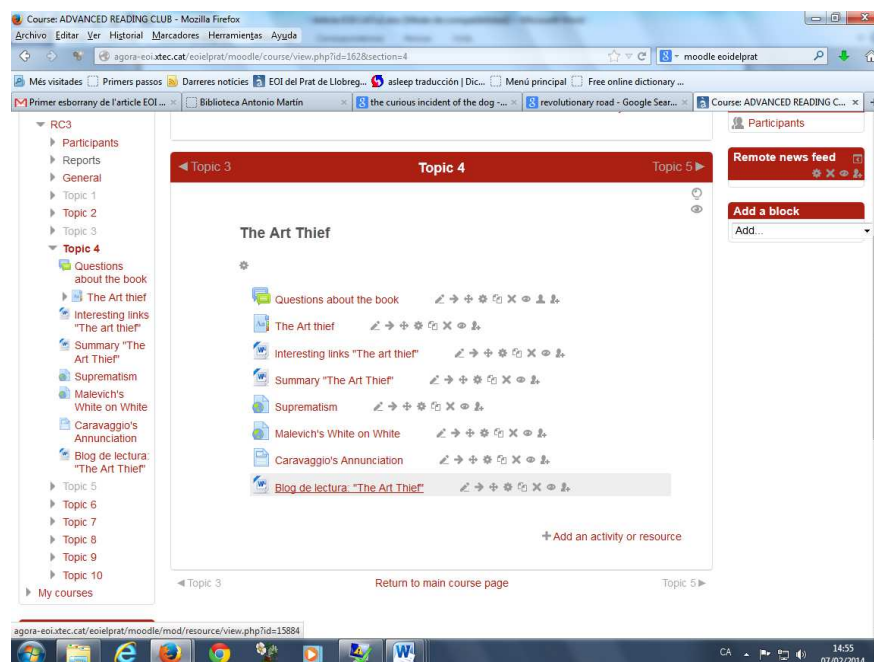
Course: ADVANCED READING CLUB - Mozilla Firefox
Archivo Editar Ver Historial Marcadores Herramientas Ayuda
agora-eoi.xtec.cat/eoielprat/moodle/course/view.php?id=162&section=4
moodle eoidelprat
Més visitades Primers passos Darreres notícies EOI del Prat de Llobreg... asleep traducción | Dic... Menú principal Free online dictionary ...
Primer esborrany de l'article EOI ... Biblioteca Antonio Martín the curious incident of the dog -... revolutionary road - Google Sear... Course: ADVANCED READING C...

RC3
Participants
Reports
General
Topic 1
Topic 2
Topic 3
Topic 4
Questions about the book
The Art thief
Interesting links "The art thief"
Summary "The Art Thief"
Suprematism
Malevich's White on White
Caravaggio's Annunciation
Blog de lectura: "The Art Thief"
Topic 5
Topic 6
Topic 7
Topic 8
Topic 9
Topic 10
My courses

◄ Topic 3 Topic 4 Topic 5 ►

The Art Thief

Questions about the book
The Art thief
Interesting links "The art thief"
Summary "The Art Thief"
Suprematism
Malevich's White on White
Caravaggio's Annunciation
Blog de lectura: "The Art Thief"

+ Add an activity or resource

◄ Topic 3 Return to main course page Topic 5 ►

Participants
Remote news feed
Add a block
Add...

agora-eoi.xtec.cat/eoielprat/moodle/mod/resource/view.php?id=15884
CA 14:55 07/02/2014